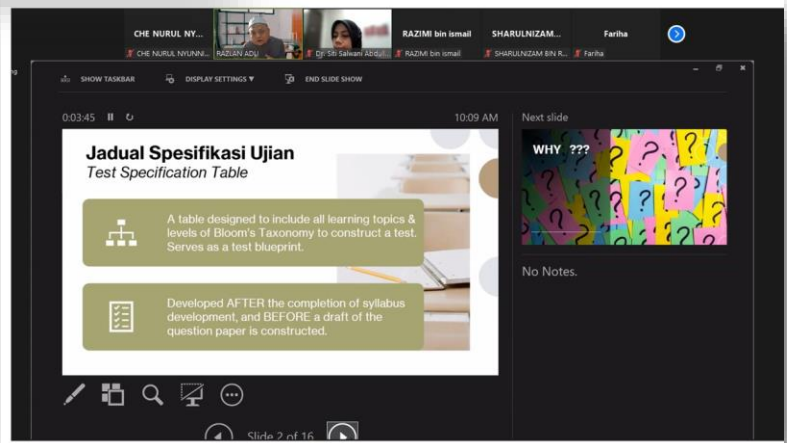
CHE NURUL NY... CHE NURUL NYUNNI... RAZLAN ADLI Dr. Siti Salwani Abdul... RAZIMI bin ismail RAZIMI bin ismail SHARULNIZAM... SHARULNIZAM BIN R... Fariha Fariha

SHOW TASKBAR DISPLAY SETTINGS ▾ END SLIDE SHOW

0:03:45 10:09 AM

Jadual Spesifikasi Ujian
Test Specification Table

A table designed to include all learning topics & levels of Bloom's Taxonomy to construct a test. Serves as a test blueprint.

Developed AFTER the completion of syllabus development, and BEFORE a draft of the question paper is constructed.

Next slide

WHY ???

No Notes.

Slide 2 of 16